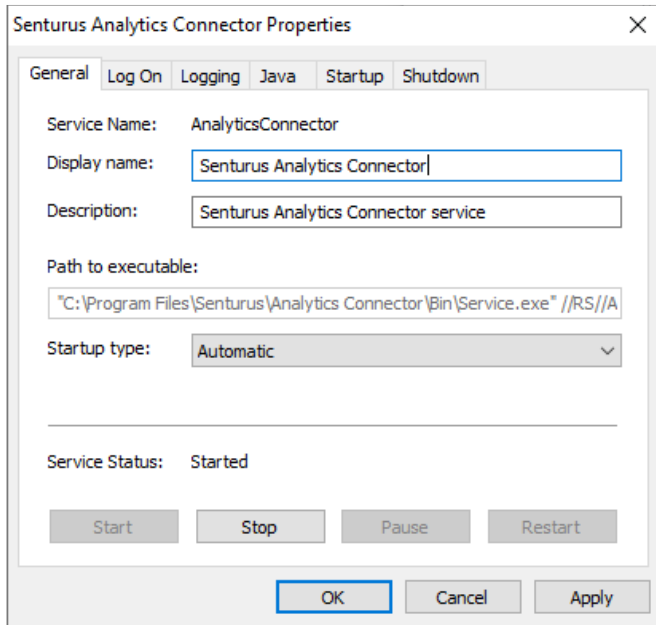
Senturus Analytics Connector Properties

General | Log On | Logging | Java | Startup | Shutdown

Service Name: AnalyticsConnector

Display name: Senturus Analytics Connector

Description: Senturus Analytics Connector service

Path to executable:

"C:\Program Files\Senturus\Analytics Connector\Bin\Service.exe" //RS//A

Startup type: Automatic

Service Status: Started

Start Stop Pause Restart

OK Cancel Apply